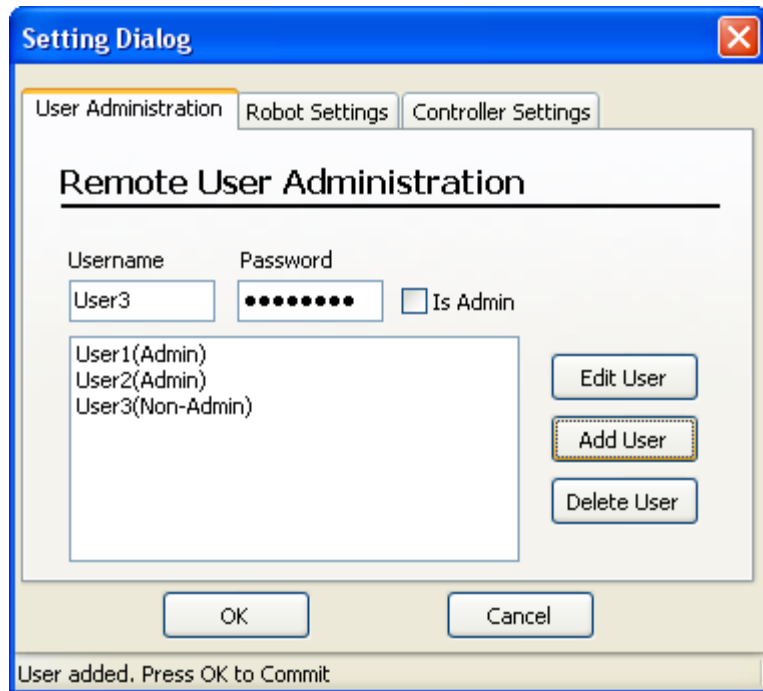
Setting Dialog

User Administration | Robot Settings | Controller Settings

Remote User Administration

Username
User3

Password
•••••••••

Is Admin

User1(Admin)
User2(Admin)
User3(Non-Admin)

Edit User

Add User

Delete User

OK

Cancel

User added. Press OK to Commit